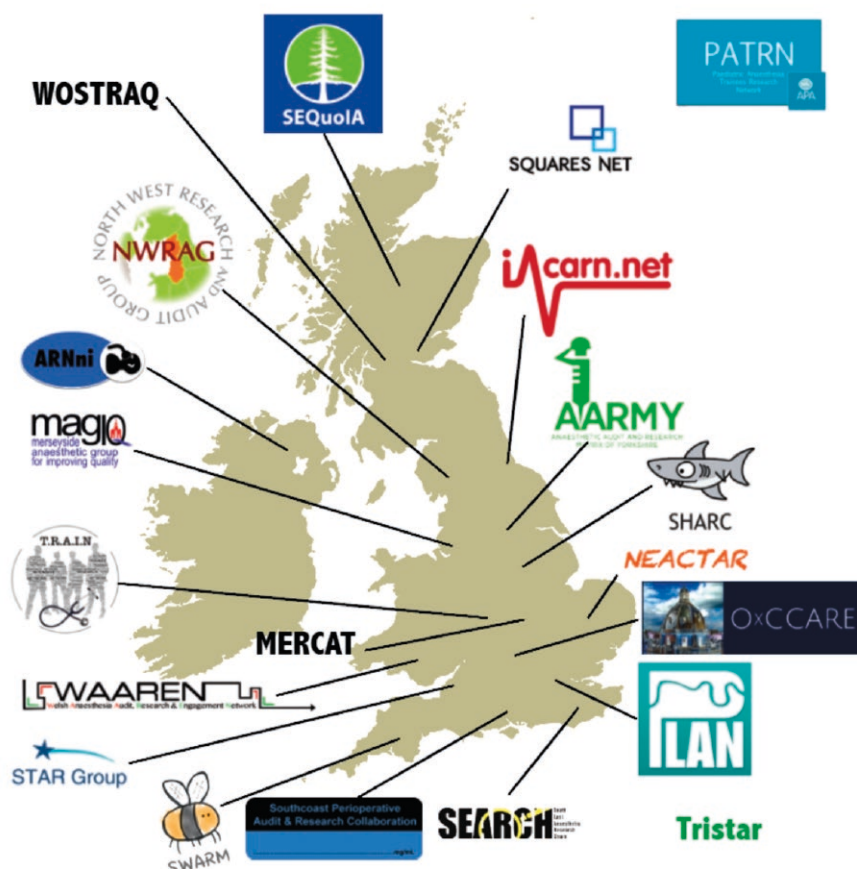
WOSTRAQ

SEQuoIA

PATRN
Paediatric Anaesthesia Trainee Research Network
APA

SQUARES NET

NORTH WEST RESEARCH AND AUDIT GROUP
NWRAG

iAcarn.net

ARNni

AARMY
ANAESTHETIC AUDIT AND RESEARCH MATRIX OF YORKSHIRE

magiq
merseyside anaesthetic group for improving quality

SHARC

NEACTAR

T.R.A.I.N

OxCCARE

MERCAT

WAAREN
Welsh Anaesthesia Audit, Research & Engagement Network

ILAN

STAR Group

SWARM

Southcoast Perioperative Audit & Research Collaboration

SEARCH
South East Anaesthetic Research Chain

Tristar